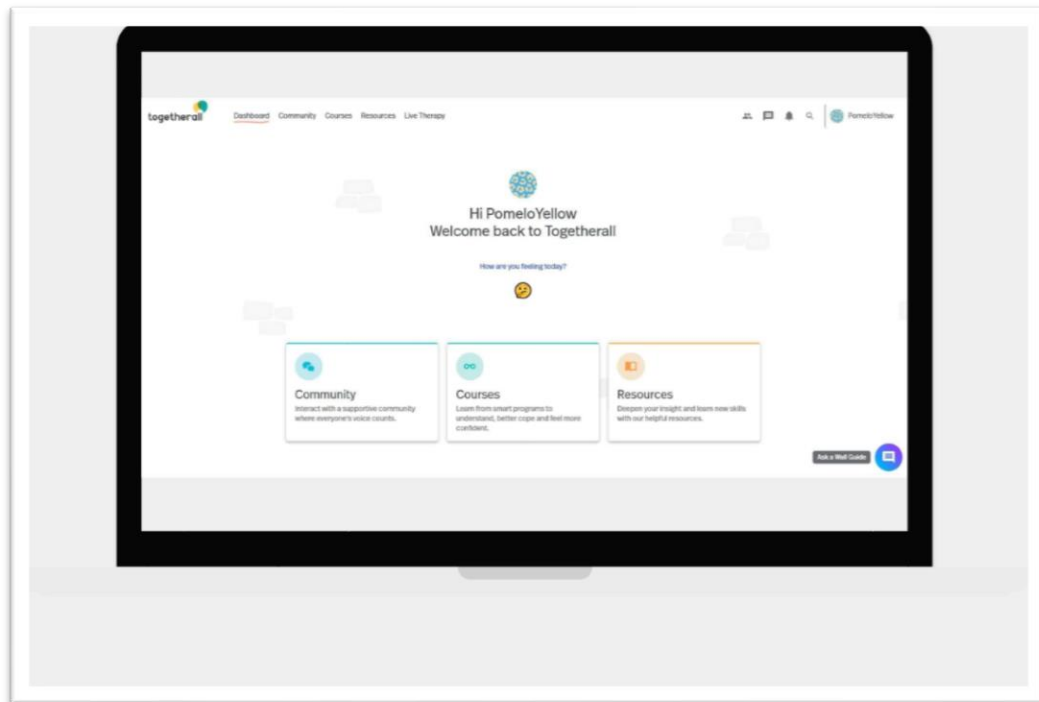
togetherall Dashboard Community Courses Resources Live Therapy

PomeloYellow

Hi PomeloYellow
Welcome back to Togetherall

How are you feeling today?

Community
Interact with a supportive community where everyone's voice counts.

Courses
Learn from smart programs to understand, better cope and feel more confident.

Resources
Deepen your insight and learn new skills with our helpful resources.

Ask a Wall Guide